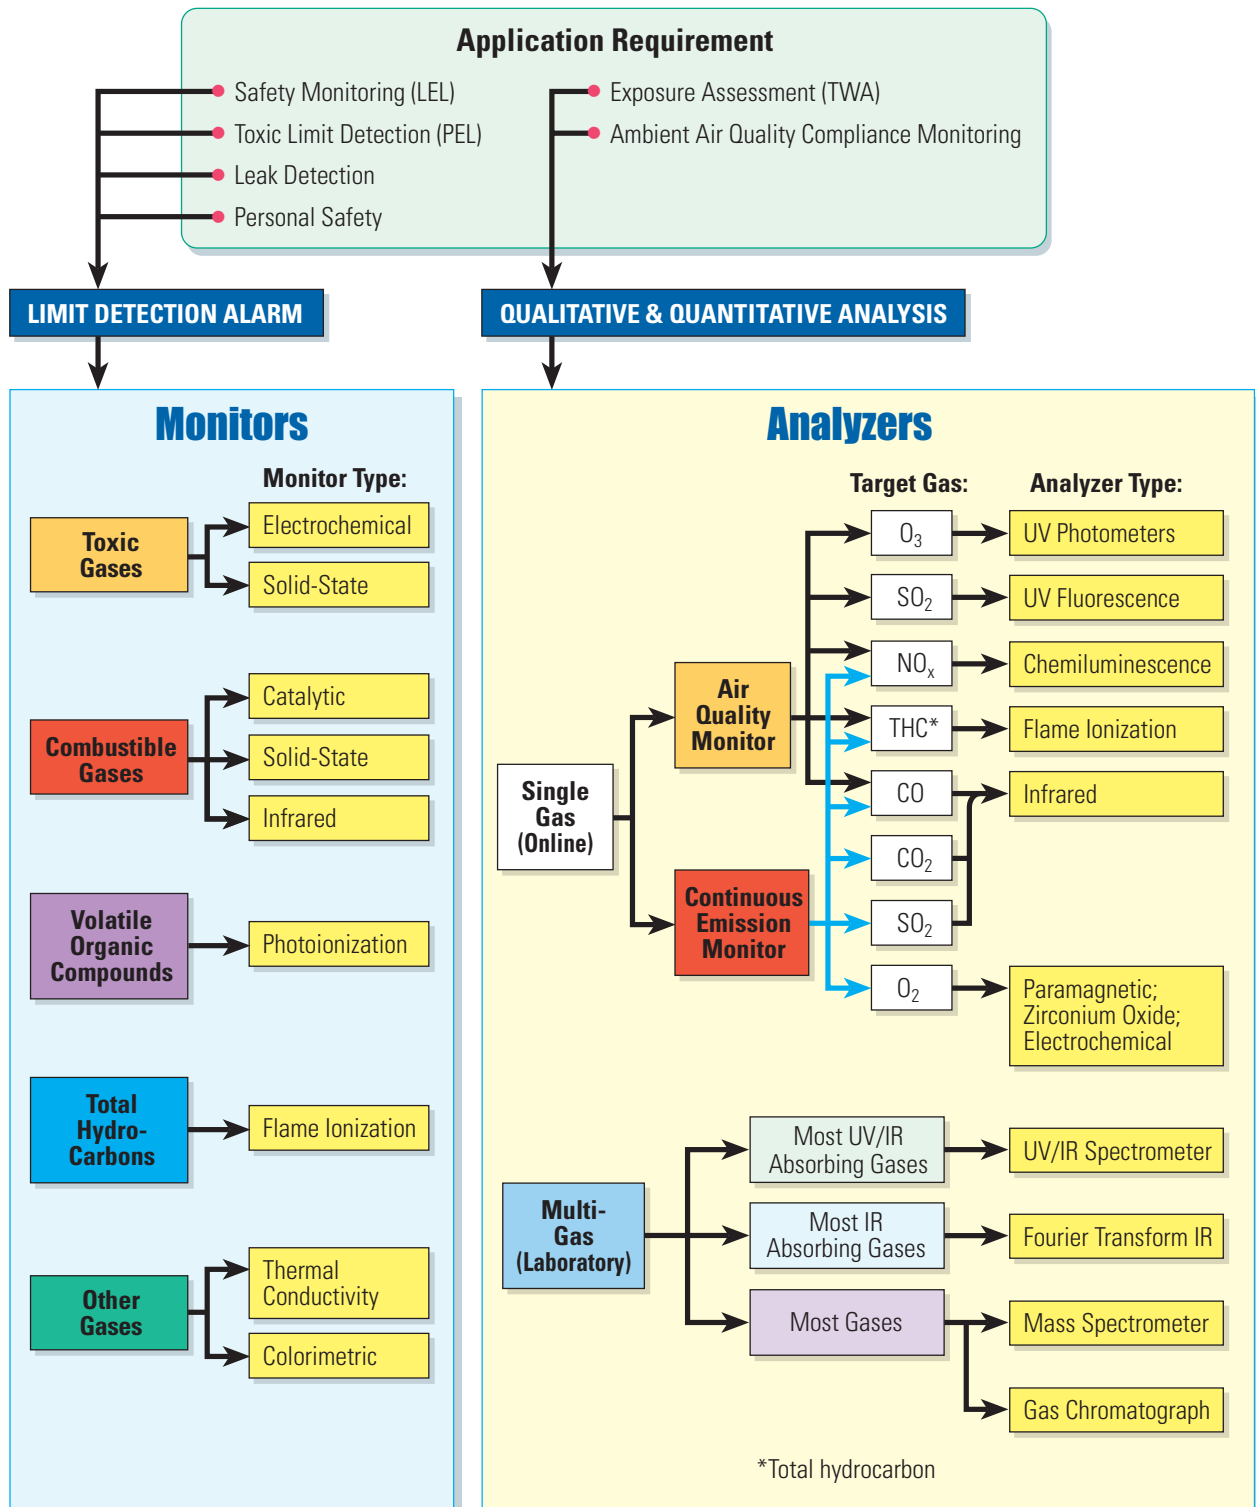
Application Requirement

Safety Monitoring (LEL)
Toxic Limit Detection (PEL)
Leak Detection
Personal Safety

Exposure Assessment (TWA)
Ambient Air Quality Compliance Monitoring

LIMIT DETECTION ALARM

QUALITATIVE & QUANTITATIVE ANALYSIS

Monitors

Monitor Type:

Toxic Gases
Electrochemical
Solid-State

Combustible Gases
Catalytic
Solid-State
Infrared

Volatile Organic Compounds
Photoionization

Total Hydro-Carbons
Flame Ionization

Other Gases
Thermal Conductivity
Colorimetric

Analyzers

Target Gas:
Analyzer Type:

Single Gas (Online)

Air Quality Monitor

Continuous Emission Monitor

$O_3$
$SO_2$
$NO_x$
THC*
CO
$CO_2$
$SO_2$
$O_2$

UV Photometers
UV Fluorescence
Chemiluminescence
Flame Ionization
Infrared
Paramagnetic; Zirconium Oxide; Electrochemical

Multi-Gas (Laboratory)

Most UV/IR Absorbing Gases
Most IR Absorbing Gases
Most Gases

UV/IR Spectrometer
Fourier Transform IR
Mass Spectrometer
Gas Chromatograph

*Total hydrocarbon